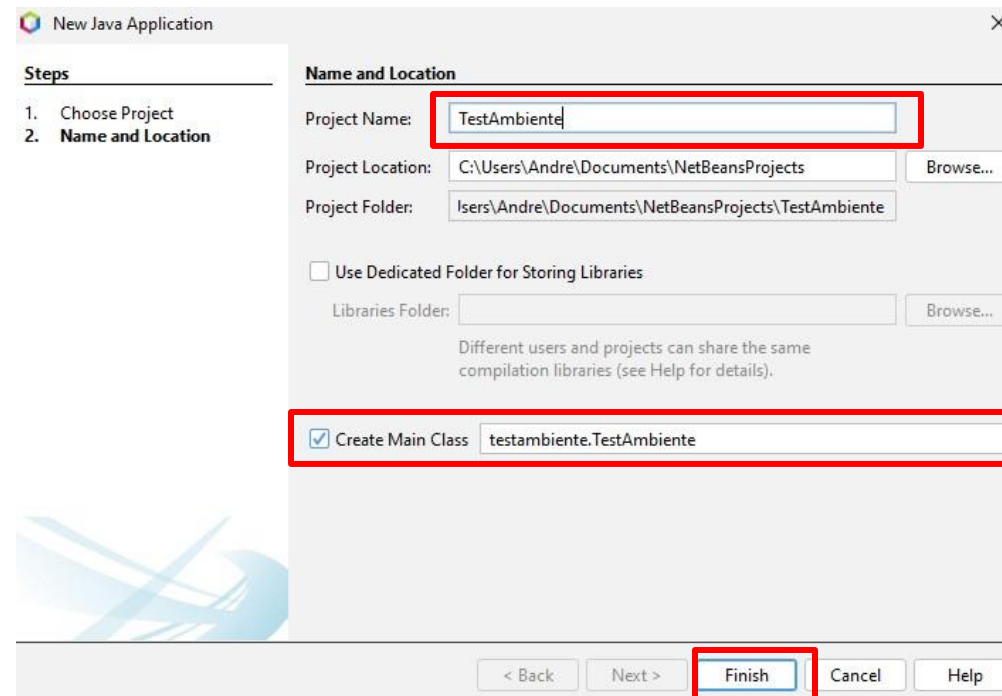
New Java Application

Steps

1. Choose Project
2. Name and Location

Name and Location

Project Name: TestAmbiente

Project Location: C:\Users\Andre\Documents\NetBeansProjects Browse...

Project Folder: lsers\Andre\Documents\NetBeansProjects\TestAmbiente

Use Dedicated Folder for Storing Libraries

Libraries Folder: Browse...

Different users and projects can share the same compilation libraries (see Help for details).

Create Main Class testambiente.TestAmbiente

< Back Next > Finish Cancel Help